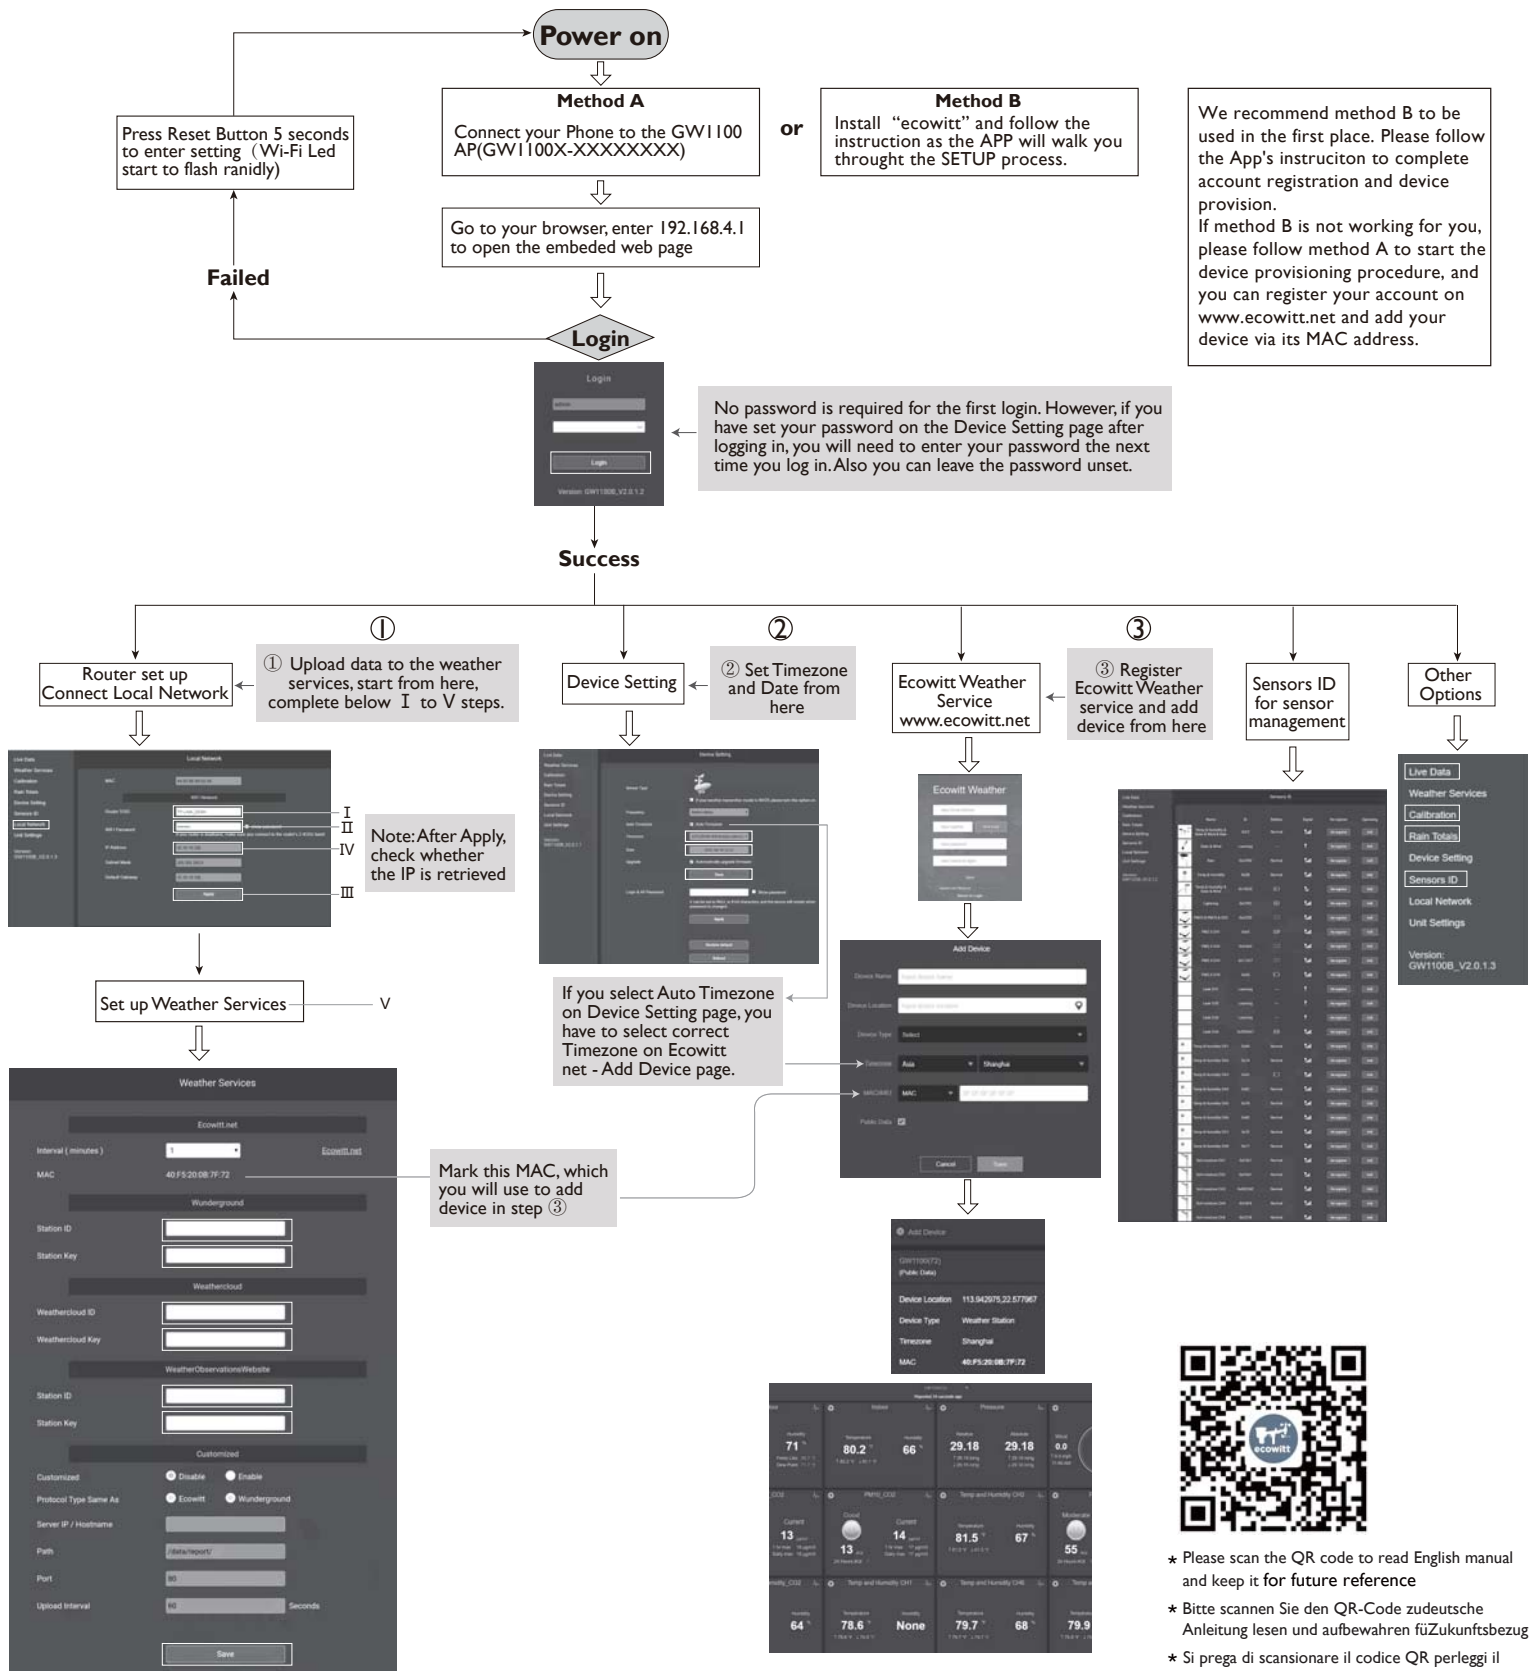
Power on

Method A
Connect your Phone to the GW1100 AP(GW1100X-XXXXXXXX)

or

Method B
Install "ecowitt" and follow the instruction as the APP will walk you throught the SETUP process.

We recommend method B to be used in the first place. Please follow the App's instruciton to complete account registration and device provision.
If method B is not working for you, please follow method A to start the device provisioning procedure, and you can register your account on www.ecowitt.net and add your device via its MAC address.

Press Reset Button 5 seconds to enter setting（Wi-Fi Led start to flash ranidly)

Go to your browser, enter 192.168.4.1 to open the embeded web page

Failed

Login

Login
Login
Version: GW1100B_V2.0.1.2

No password is required for the first login. However, if you have set your password on the Device Setting page after logging in, you will need to enter your password the next time you log in. Also you can leave the password unset.

Success

①
Router set up Connect Local Network
① Upload data to the weather services, start from here, complete below Ⅰ to Ⅴ steps.

②
Device Setting
② Set Timezone and Date from here

③
Ecowitt Weather Service www.ecowitt.net
③ Register Ecowitt Weather service and add device from here

Sensors ID for sensor management

Other Options

Local Network
Ⅰ
Ⅱ
Ⅳ
Ⅲ

Note: After Apply, check whether the IP is retrieved

Device Setting

Ecowitt Weather

Live Data
Weather Services
Calibration
Rain Totals
Device Setting
Sensors ID
Local Network
Unit Settings
Version: GW1100B_V2.0.1.3

Set up Weather Services
Ⅴ

If you select Auto Timezone on Device Setting page, you have to select correct Timezone on Ecowitt net - Add Device page.

Add Device
Device Name
Device Location
Device Type
Select
Timezone
Asia
Shanghai
MAC/IMEI
MAC
Public Data
Cancel
Save

Weather Services
Ecowitt.net
Interval ( minutes )
1
Ecowitt.net
MAC
40:F5:20:0B:7F:72
Wunderground
Station ID
Station Key
Weathercloud
Weathercloud ID
Weathercloud Key
WeatherObservationsWebsite
Station ID
Station Key
Customized
Customized
Disable
Enable
Protocol Type Same As
Ecowitt
Wunderground
Server IP / Hostname
Path
/data/report/
Port
80
Upload Interval
60
Seconds
Save

Mark this MAC, which you will use to add device in step ③

Add Device
GW1100(72)
(Public Data)
Device Location 113.942975,22.577967
Device Type Weather Station
Timezone Shanghai
MAC 40:F5:20:0B:7F:72

71
80.2
66
29.18
29.18
0.0
CO2
PM10_CO2
Temp and Humidity CH3
13
13
14
81.5
67
55
Temp and Humidity CH1
Temp and Humidity CH5
64
78.6
None
79.7
68
79.9

⋆ Please scan the QR code to read English manual and keep it for future reference
⋆ Bitte scannen Sie den QR-Code zudeutsche Anleitung lesen und aufbewahren füZukunftsbezug
⋆ Si prega di scansionare il codice QR perleggi il